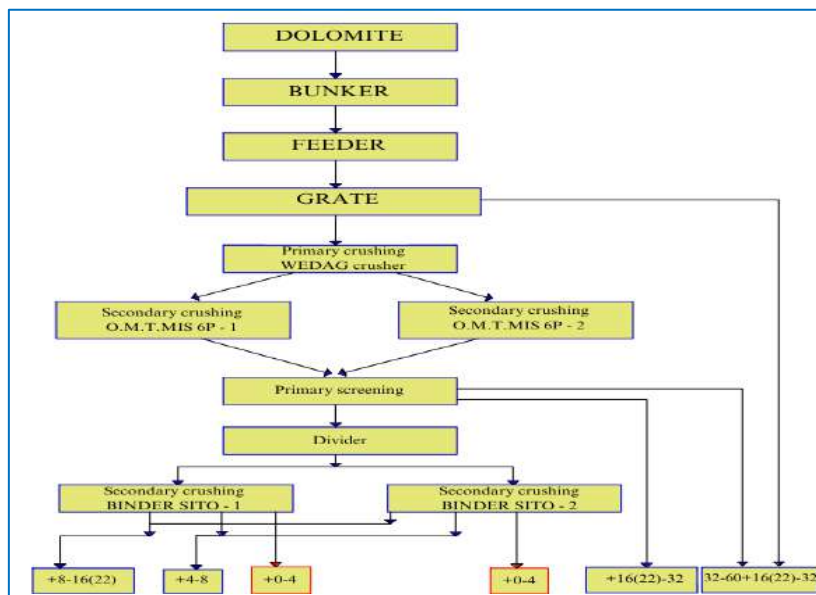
DOLOMITE

BUNKER

FEEDER

GRATE

Primary crushing
WEDAG crusher

Secondary crushing
O.M.T.MIS 6P - 1

Secondary crushing
O.M.T.MIS 6P - 2

Primary screening

Divider

Secondary crushing
BINDER SITO - 1

Secondary crushing
BINDER SITO - 2

+8-16(22)

+4-8

+0-4

+0-4

+16(22)-32

32-60+16(22)-32